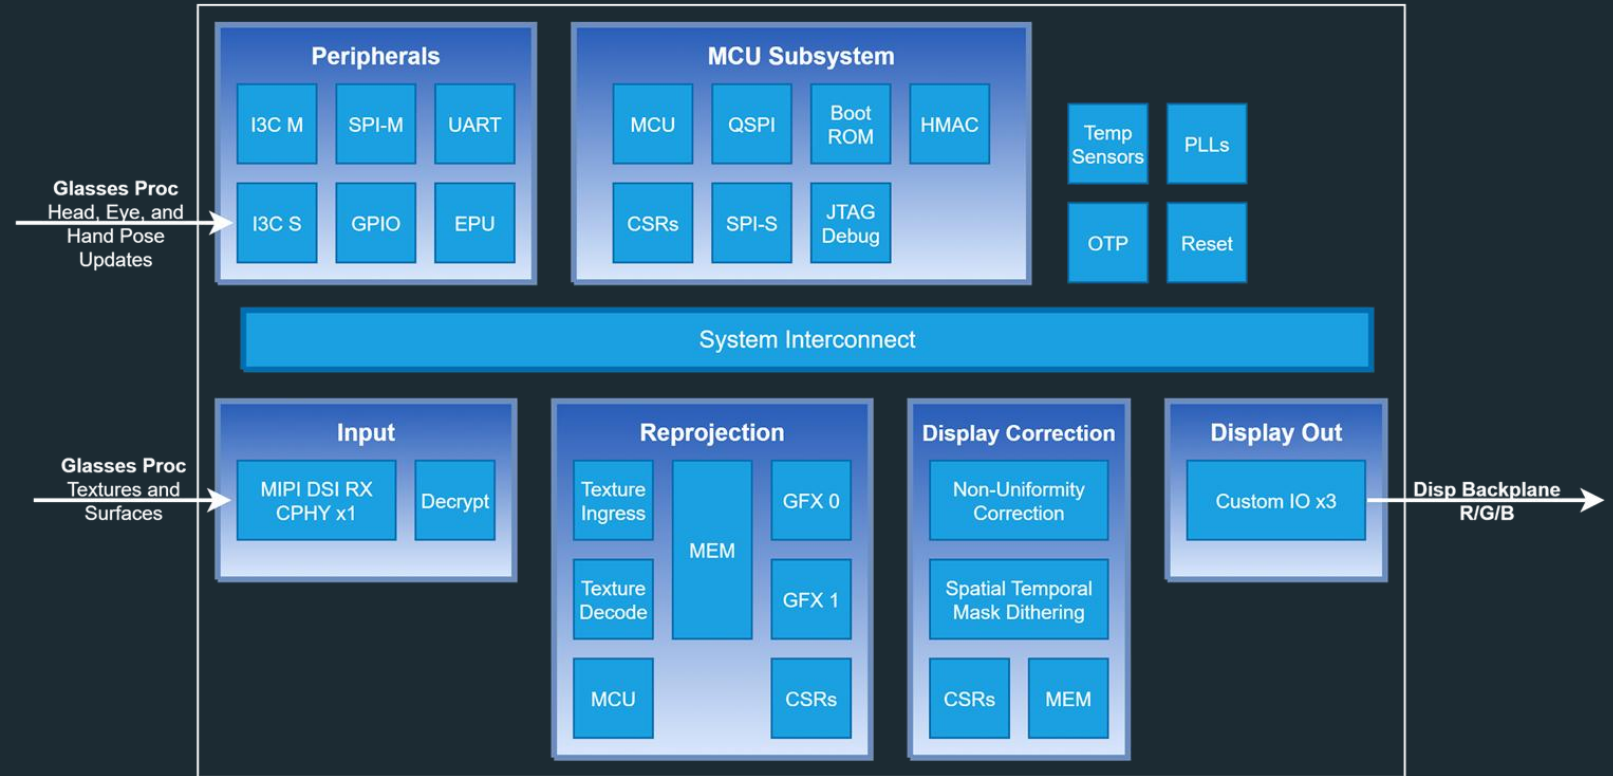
Glasses Proc
Head, Eye, and Hand Pose Updates

Peripherals
I3C M
SPI-M
UART
I3C S
GPIO
EPU

MCU Subsystem
MCU
QSPI
Boot ROM
HMAC
CSRs
SPI-S
JTAG Debug

Temp Sensors
PLLs
OTP
Reset

System Interconnect

Glasses Proc
Textures and Surfaces

Input
MIPI DSI RX CPHY x1
Decrypt

Reprojection
Texture Ingress
MEM
GFX 0
Texture Decode
GFX 1
MCU
CSRs

Display Correction
Non-Uniformity Correction
Spatial Temporal Mask Dithering
CSRs
MEM

Display Out
Custom IO x3

Disp Backplane
R/G/B